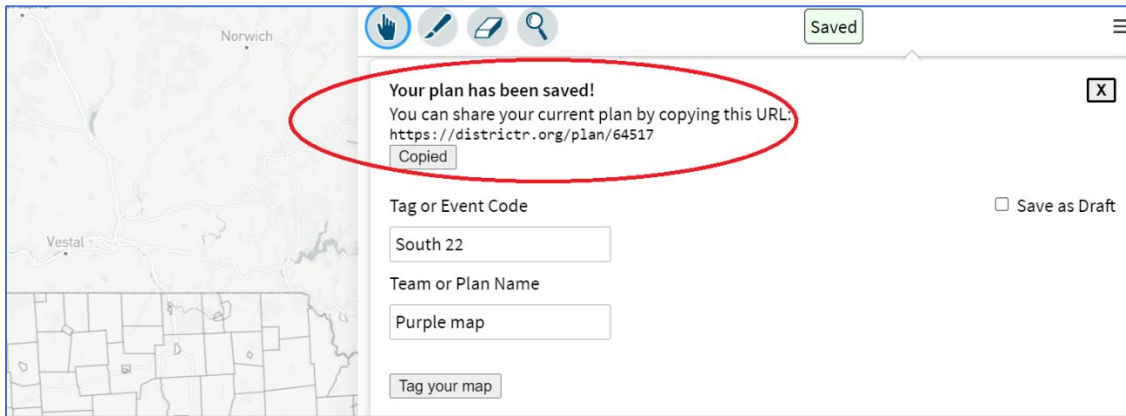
Norwich

Vestal

Saved

Your plan has been saved!

You can share your current plan by copying this URL:
https://districtr.org/plan/64517

Copied

X

Tag or Event Code

Save as Draft

South 22

Team or Plan Name

Purple map

Tag your map